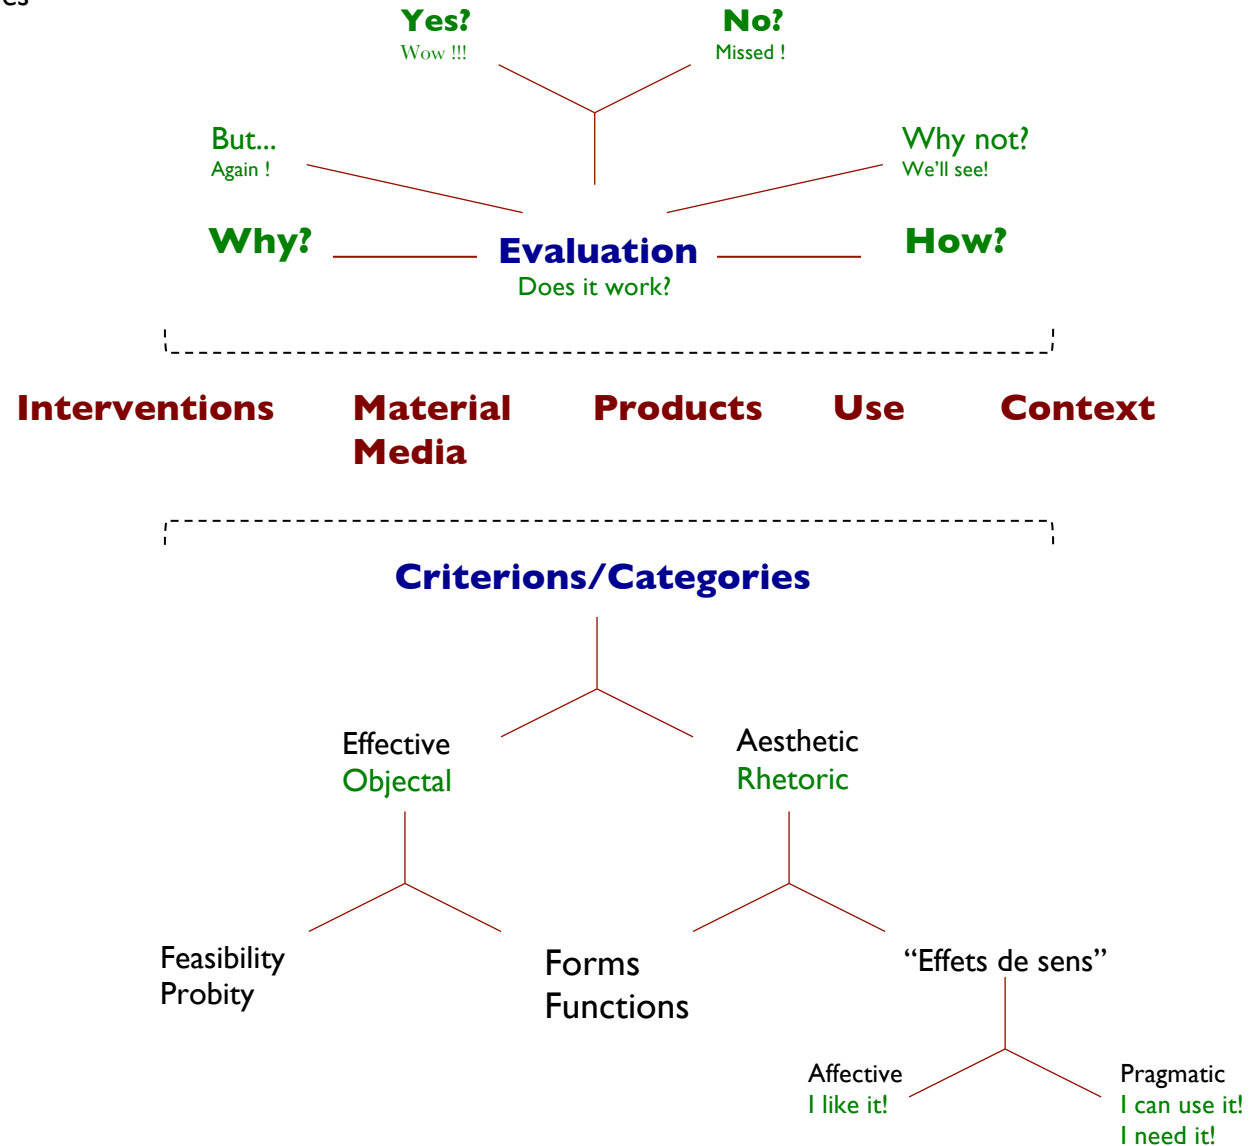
Yes?
Wow !!!

No?
Missed !

But...
Again !

Why not?
We'll see!

Why?

Evaluation
Does it work?

How?

Interventions

Material
Media

Products

Use

Context

Criterions/Categories

Effective
Objectal

Aesthetic
Rhetoric

Feasibility
Probity

Forms
Functions

“Effets de sens”

Affective
I like it!

Pragmatic
I can use it!
I need it!